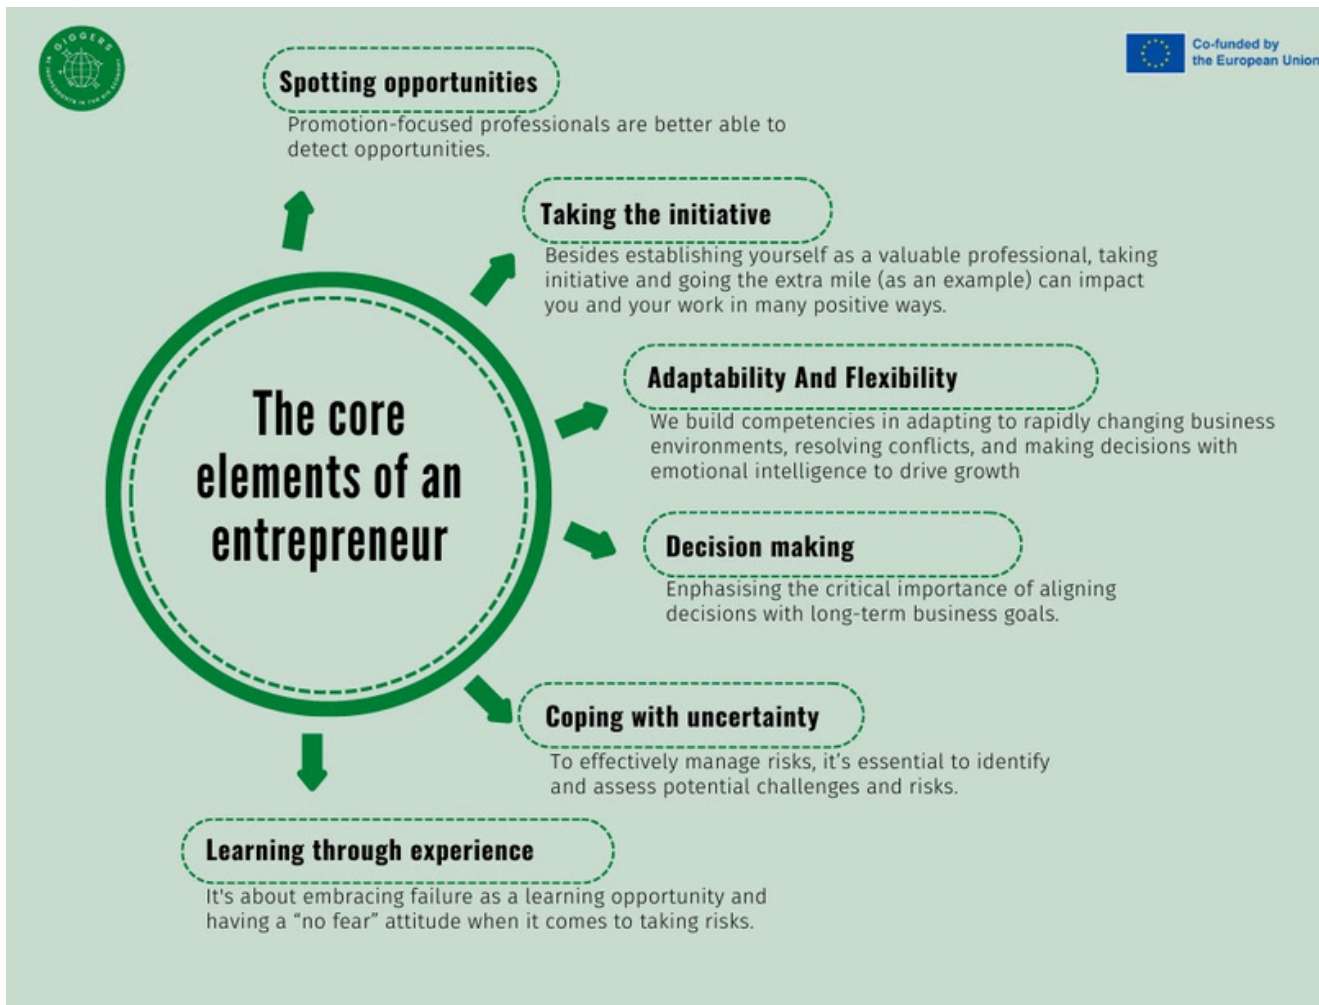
GIGGERS

Co-funded by the European Union

Spotting opportunities

Promotion-focused professionals are better able to detect opportunities.

Taking the initiative

Besides establishing yourself as a valuable professional, taking initiative and going the extra mile (as an example) can impact you and your work in many positive ways.

The core elements of an entrepreneur

Adaptability And Flexibility

We build competencies in adapting to rapidly changing business environments, resolving conflicts, and making decisions with emotional intelligence to drive growth

Decision making

Enphasising the critical importance of aligning decisions with long-term business goals.

Coping with uncertainty

To effectively manage risks, it's essential to identify and assess potential challenges and risks.

Learning through experience

It's about embracing failure as a learning opportunity and having a “no fear” attitude when it comes to taking risks.